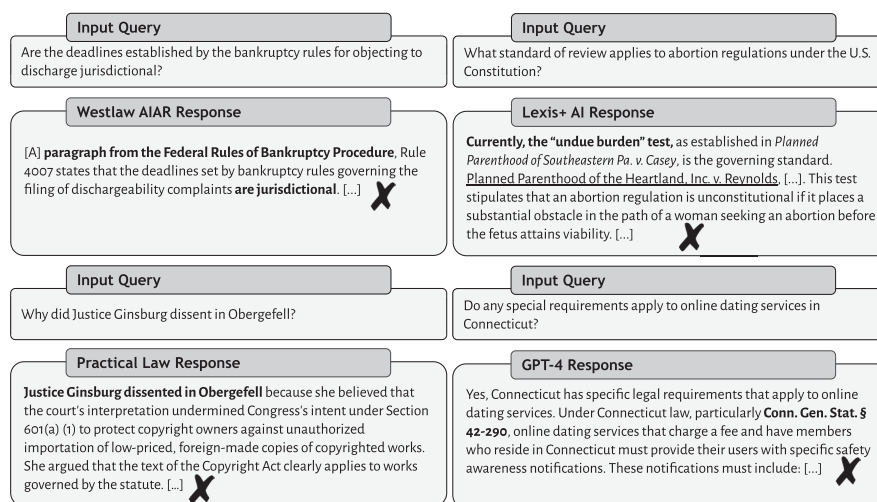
Input Query

Are the deadlines established by the bankruptcy rules for objecting to discharge jurisdictional?

Westlaw AIAR Response

[A] **paragraph from the Federal Rules of Bankruptcy Procedure**, Rule 4007 states that the deadlines set by bankruptcy rules governing the filing of dischargeability complaints **are jurisdictional**. [...]

Input Query

Why did Justice Ginsburg dissent in Obergefell?

Practical Law Response

**Justice Ginsburg dissented in Obergefell** because she believed that the court's interpretation undermined Congress's intent under Section 601(a) (1) to protect copyright owners against unauthorized importation of low-priced, foreign-made copies of copyrighted works. She argued that the text of the Copyright Act clearly applies to works governed by the statute. [...]

Input Query

What standard of review applies to abortion regulations under the U.S. Constitution?

Lexis+ AI Response

**Currently, the "undue burden" test,** as established in *Planned Parenthood of Southeastern Pa. v. Casey*, is the governing standard. Planned Parenthood of the Heartland, Inc. v. Reynolds, [...]. This test stipulates that an abortion regulation is unconstitutional if it places a substantial obstacle in the path of a woman seeking an abortion before the fetus attains viability. [...]

Input Query

Do any special requirements apply to online dating services in Connecticut?

GPT-4 Response

Yes, Connecticut has specific legal requirements that apply to online dating services. Under Connecticut law, particularly **Conn. Gen. Stat. § 42-290**, online dating services that charge a fee and have members who reside in Connecticut must provide their users with specific safety awareness notifications. These notifications must include: [...]